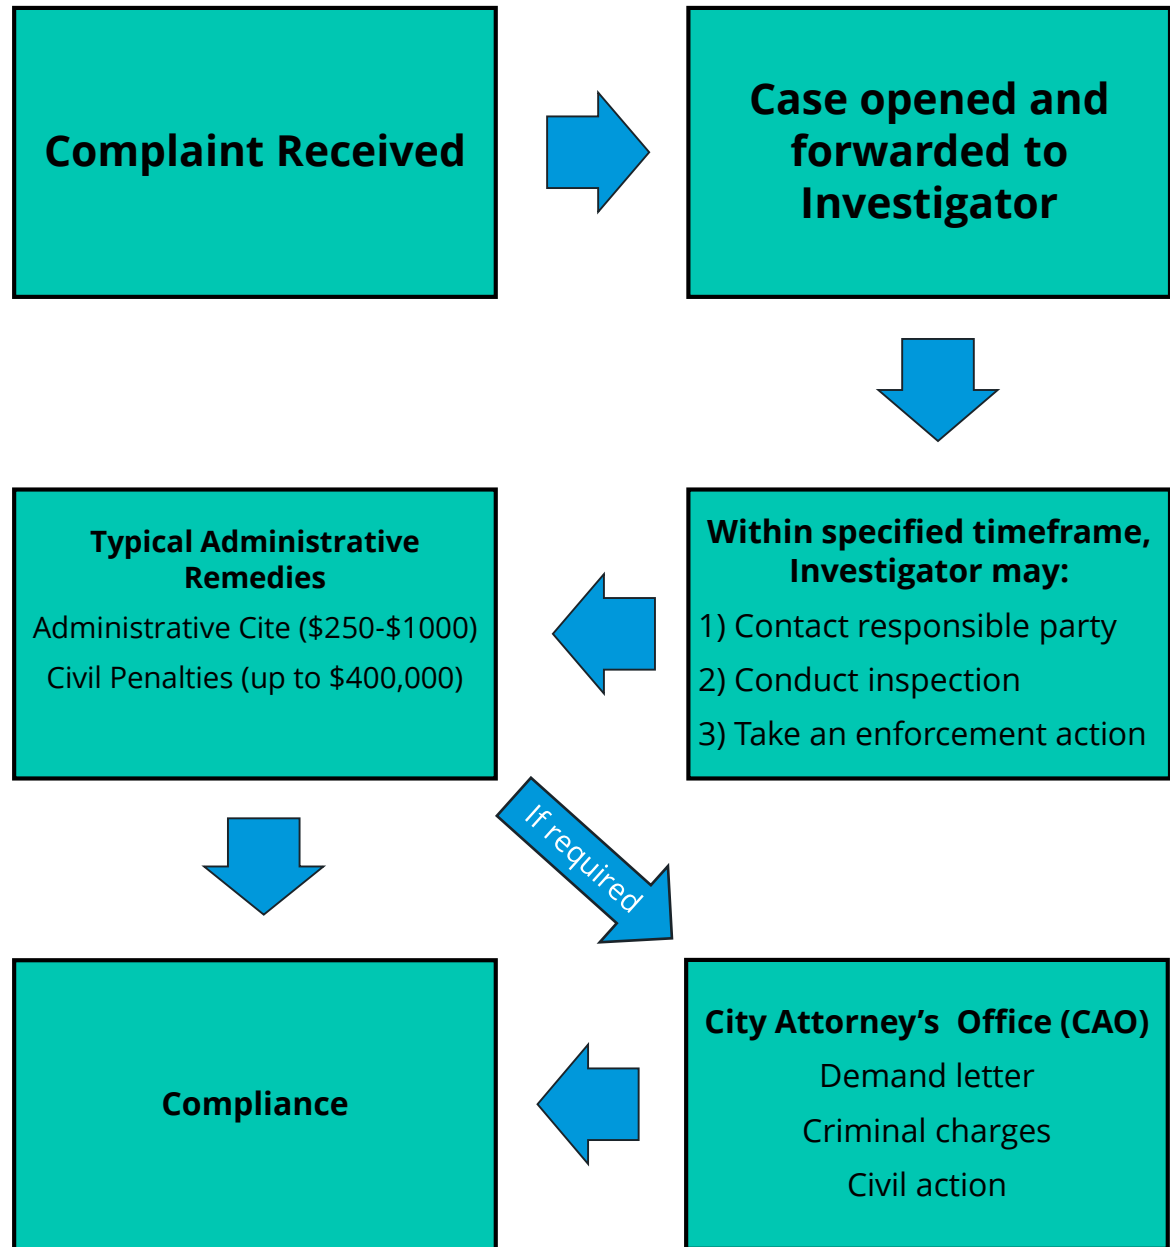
Complaint Received

Case opened and forwarded to Investigator

Within specified timeframe, Investigator may:

1) Contact responsible party

2) Conduct inspection

3) Take an enforcement action

Typical Administrative Remedies

Administrative Cite (\$250-\$1000)

Civil Penalties (up to \$400,000)

If required

Compliance

City Attorney's Office (CAO)

Demand letter

Criminal charges

Civil action